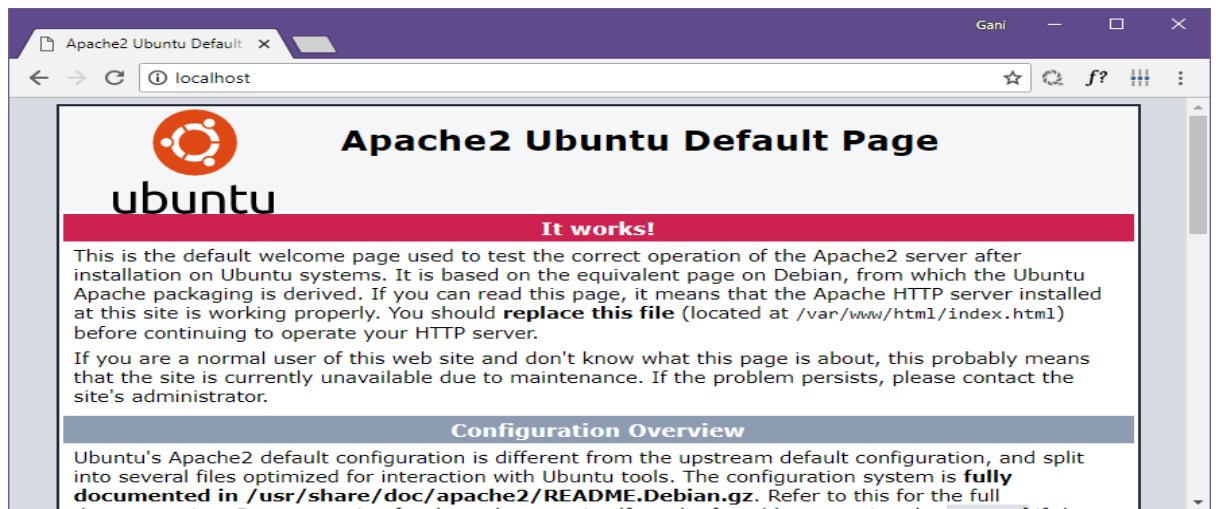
Apache2 Ubuntu Default ×

Gani

localhost

f?

ubuntu

Apache2 Ubuntu Default Page

It works!

This is the default welcome page used to test the correct operation of the Apache2 server after installation on Ubuntu systems. It is based on the equivalent page on Debian, from which the Ubuntu Apache packaging is derived. If you can read this page, it means that the Apache HTTP server installed at this site is working properly. You should **replace this file** (located at /var/www/html/index.html) before continuing to operate your HTTP server.

If you are a normal user of this web site and don't know what this page is about, this probably means that the site is currently unavailable due to maintenance. If the problem persists, please contact the site's administrator.

Configuration Overview

Ubuntu's Apache2 default configuration is different from the upstream default configuration, and split into several files optimized for interaction with Ubuntu tools. The configuration system is **fully documented in /usr/share/doc/apache2/README.Debian.gz**. Refer to this for the full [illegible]